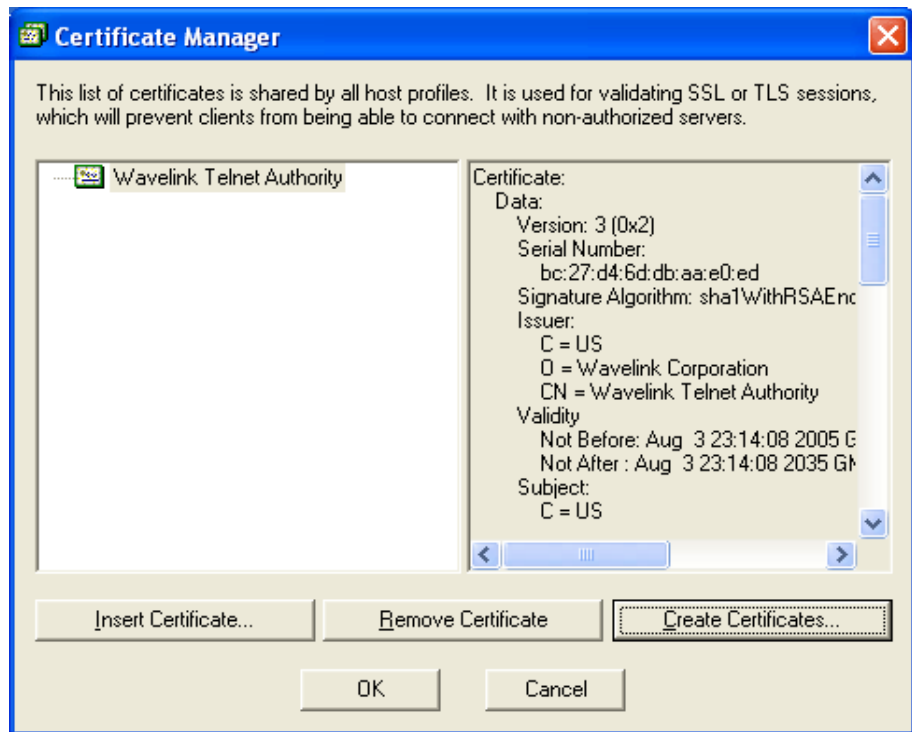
Certificate Manager

This list of certificates is shared by all host profiles. It is used for validating SSL or TLS sessions, which will prevent clients from being able to connect with non-authorized servers.

Wavelink Telnet Authority

Certificate:
Data:
Version: 3 (0x2)
Serial Number:
bc:27:d4:6d:db:aa:e0:ed
Signature Algorithm: sha1WithRSAEnc
Issuer:
C = US
O = Wavelink Corporation
CN = Wavelink Telnet Authority
Validity
Not Before: Aug 3 23:14:08 2005 G
Not After : Aug 3 23:14:08 2035 GM
Subject:
C = US

Insert Certificate...
Remove Certificate
Create Certificates...

OK
Cancel